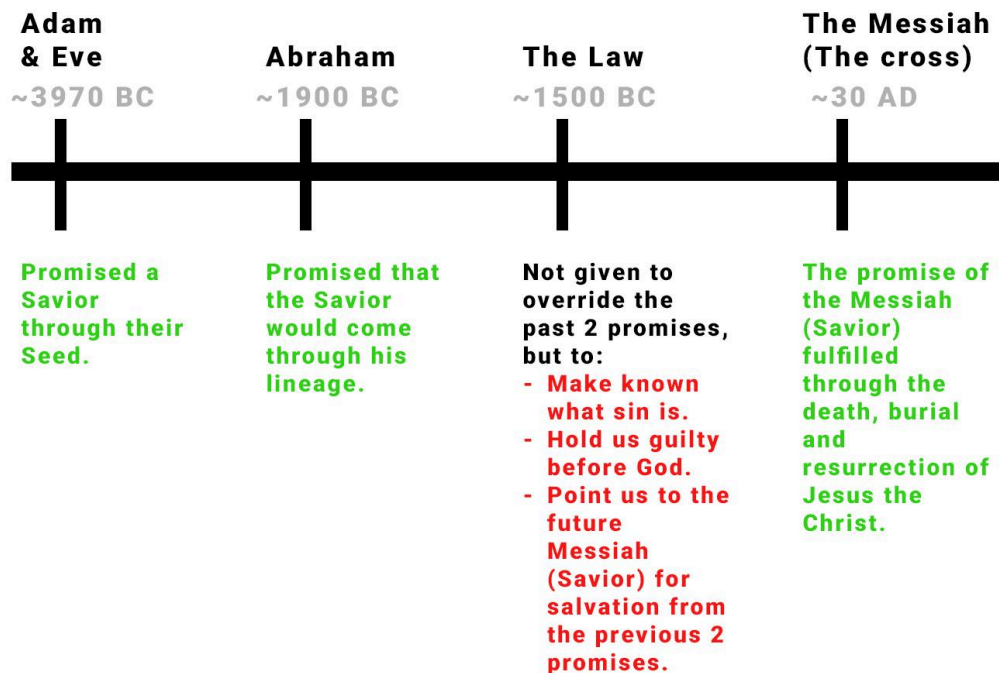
Adam & Eve
~3970 BC

Abraham
~1900 BC

The Law
~1500 BC

The Messiah (The cross)
~30 AD

Promised a Savior through their Seed.

Promised that the Savior would come through his lineage.

Not given to override the past 2 promises, but to:
- Make known what sin is.
- Hold us guilty before God.
- Point us to the future Messiah (Savior) for salvation from the previous 2 promises.

The promise of the Messiah (Savior) fulfilled through the death, burial and resurrection of Jesus the Christ.